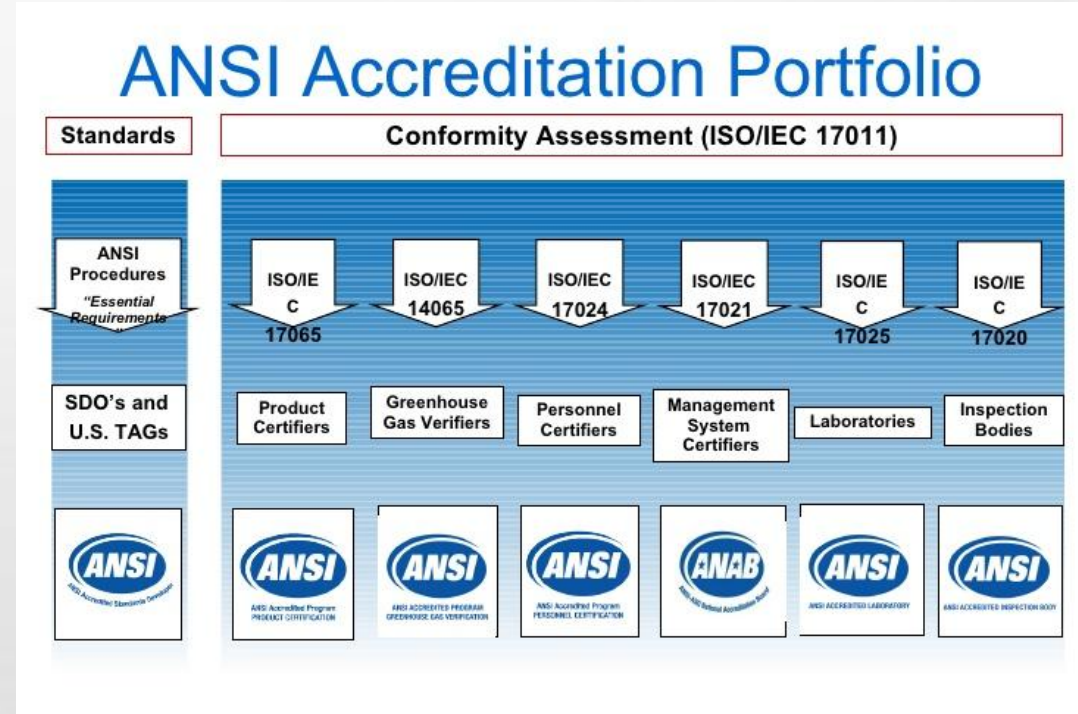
ANSI Accreditation Portfolio

Standards

Conformity Assessment (ISO/IEC 17011)

ANSI Procedures "Essential Requirements"

ISO/IEC 17065

ISO/IEC 14065

ISO/IEC 17024

ISO/IEC 17021

ISO/IEC 17025

ISO/IEC 17020

SDO's and U.S. TAGs

Product Certifiers

Greenhouse Gas Verifiers

Personnel Certifiers

Management System Certifiers

Laboratories

Inspection Bodies

ANSI
ANSI Accredited Standards Developer

ANSI
ANSI Accredited Program PRODUCT CERTIFICATION

ANSI
ANSI ACCREDITED PROGRAM GREENHOUSE GAS VERIFICATION

ANSI
ANSI Accredited Program PERSONNEL CERTIFICATION

ANAB
ANSI-ASQ National Accreditation Board

ANSI
ANSI ACCREDITED LABORATORY

ANSI
ANSI ACCREDITED INSPECTION BODY